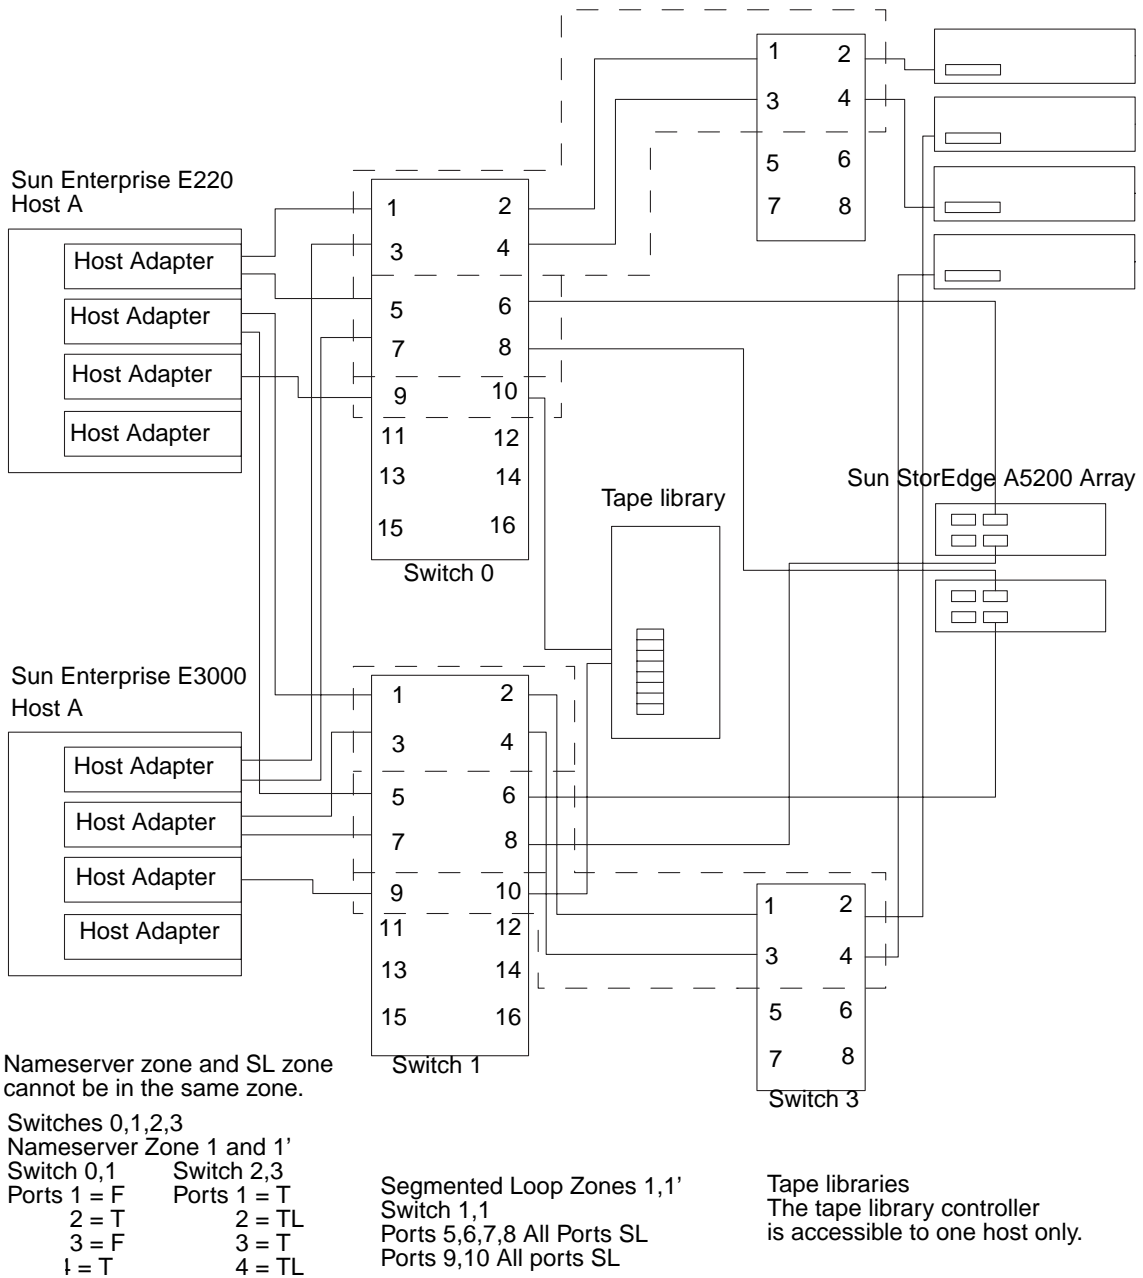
1
2
3
4
5
6
7
8

Sun Enterprise E220
Host A

Host Adapter
Host Adapter
Host Adapter
Host Adapter

1
2
3
4
5
6
7
8
9
10
11
12
13
14
15
16
Switch 0

Tape library

Sun StorEdge A5200 Array

Sun Enterprise E3000
Host A

Host Adapter
Host Adapter
Host Adapter
Host Adapter

1
2
3
4
5
6
7
8
9
10
11
12
13
14
15
16
Switch 1

1
2
3
4
5
6
7
8
Switch 3

Nameserver zone and SL zone cannot be in the same zone.

Switches 0,1,2,3
Nameserver Zone 1 and 1'

| Switch 0,1 | Switch 2,3 |
|---|---|
| Ports 1 = F | Ports 1 = T |
| 2 = T | 2 = TL |
| 3 = F | 3 = T |
| 4 = T | 4 = TL |

Segmented Loop Zones 1,1'
Switch 1,1
Ports 5,6,7,8 All Ports SL
Ports 9,10 All ports SL

Tape libraries
The tape library controller is accessible to one host only.